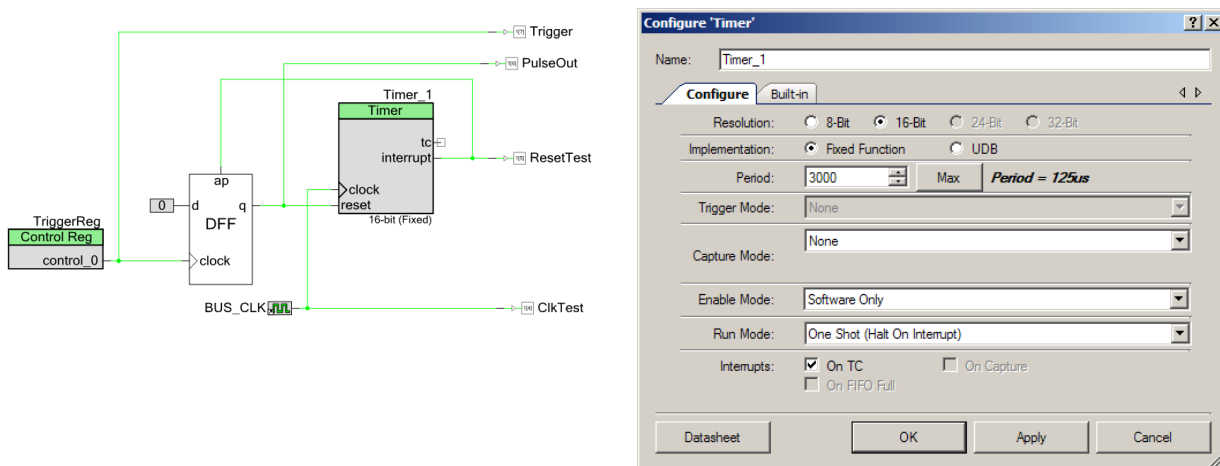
Trigger
PulseOut
Timer_1
Timer
tc
interrupt
ResetTest
ap
clock
reset
16-bit (Fixed)
0
d
DFF
q
TriggerReg
Control Reg
control_0
clock
BUS_CLK
ClkTest

Configure 'Timer'
?
X
Name: Timer_1
Configure
Built-in
Resolution: 8-Bit 16-Bit 24-Bit 32-Bit
Implementation: Fixed Function UDB
Period: 3000 Max Period = 125us
Trigger Mode: None
Capture Mode: None
Enable Mode: Software Only
Run Mode: One Shot (Halt On Interrupt)
Interrupts: On TC On Capture
On FIFO Full
Datasheet
OK
Apply
Cancel